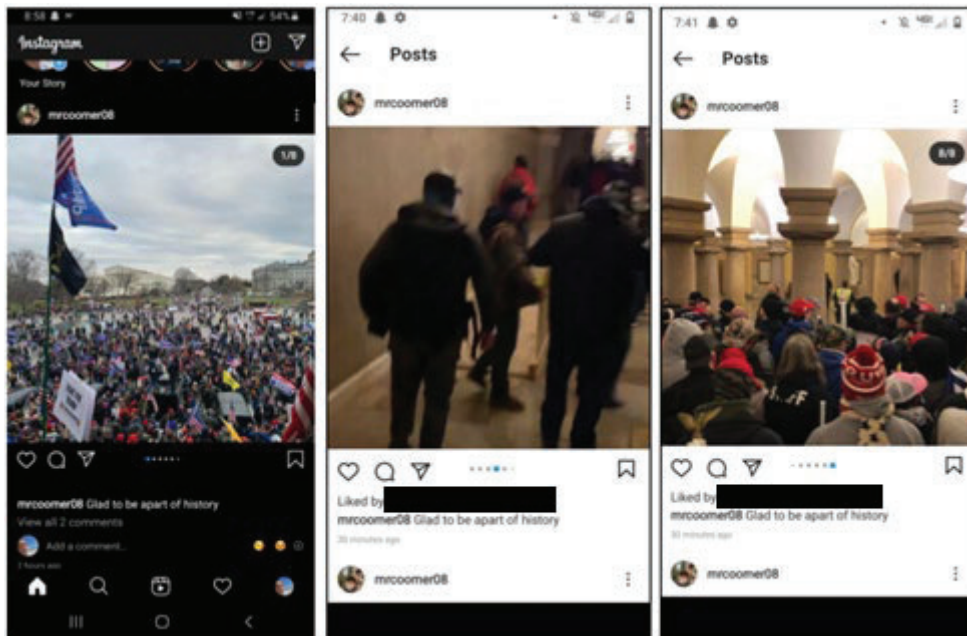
8:58 54%

Instagram

Your Story

mrcoomer08

1/8

mrcoomer08 Glad to be apart of history

View all 2 comments

Add a comment...

2 hours ago

7:40

Posts

mrcoomer08

Liked by

mrcoomer08 Glad to be apart of history

36 minutes ago

mrcoomer08

7:41

Posts

mrcoomer08

8/8

Liked by

mrcoomer08 Glad to be apart of history

30 minutes ago

mrcoomer08